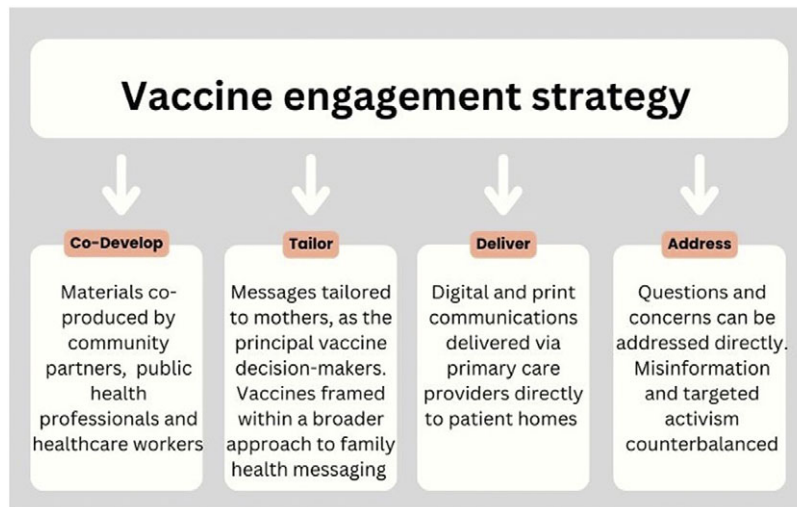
Vaccine engagement strategy

Co-Develop

Materials co-produced by community partners, public health professionals and healthcare workers

Tailor

Messages tailored to mothers, as the principal vaccine decision-makers. Vaccines framed within a broader approach to family health messaging

Deliver

Digital and print communications delivered via primary care providers directly to patient homes

Address

Questions and concerns can be addressed directly. Misinformation and targeted activism counterbalanced